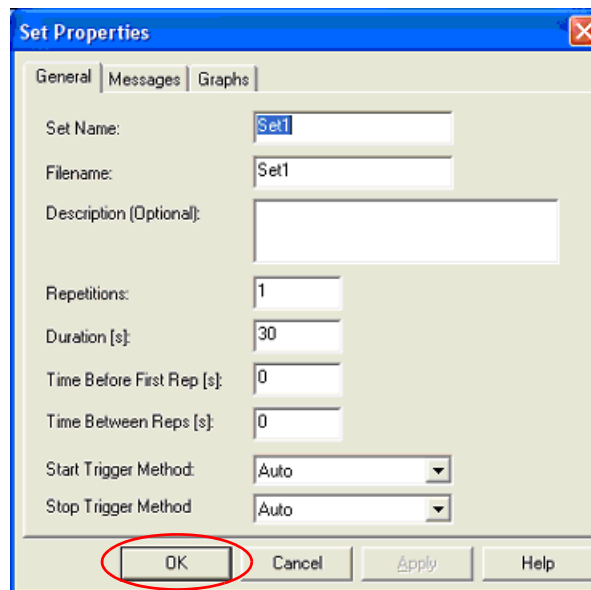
Set Properties

General | Messages | Graphs

Set Name: Set1

Filename: Set1

Description (Optional):

Repetitions: 1

Duration [s]: 30

Time Before First Rep [s]: 0

Time Between Reps [s]: 0

Start Trigger Method: Auto

Stop Trigger Method: Auto

OK | Cancel | Apply | Help